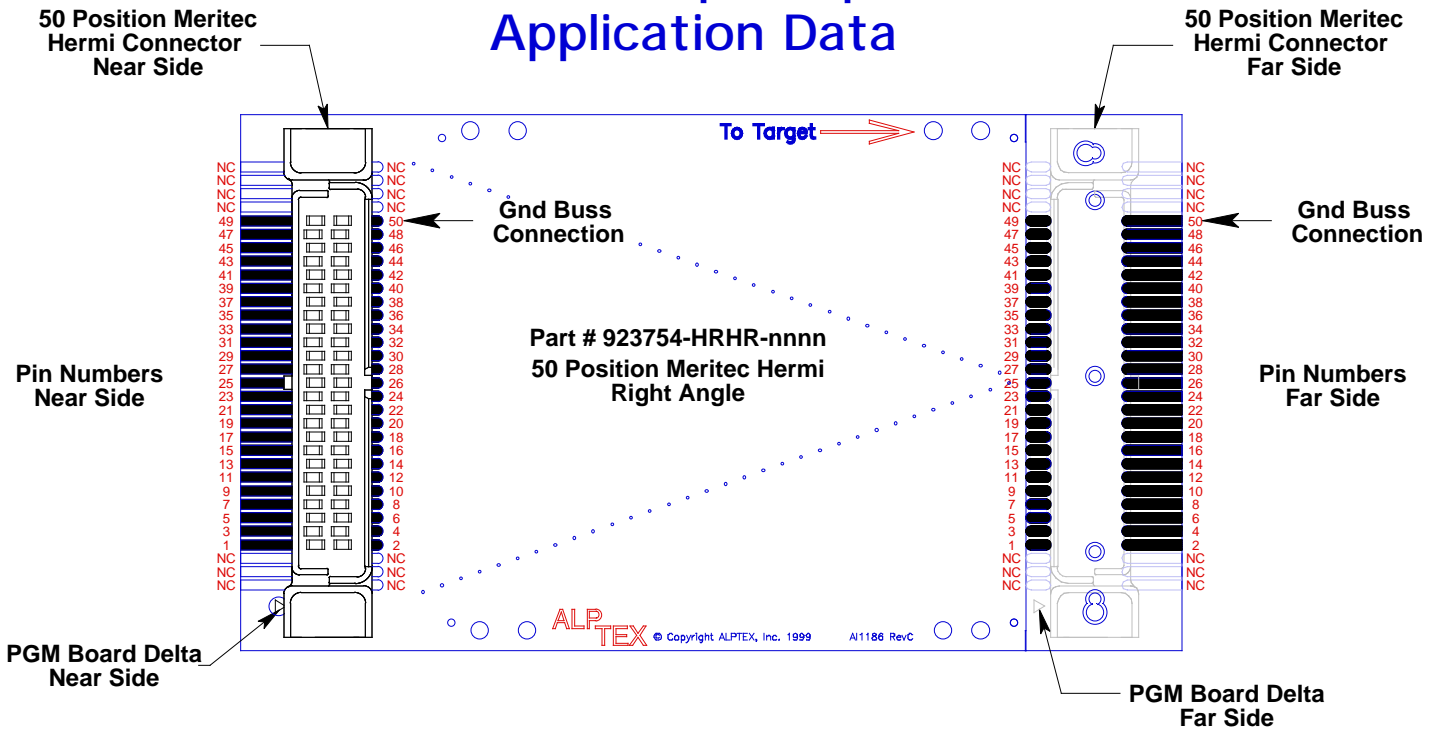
Application Data

50 Position Meritec Hermi Connector Near Side

50 Position Meritec Hermi Connector Far Side

To Target

NC
NC
NC
NC
49
47
45
43
41
39
37
35
33
31
29
27
25
23
21
19
17
15
13
11
9
7
5
3
1
NC
NC
NC

NC
NC
NC
NC
50
48
46
44
42
40
38
36
34
32
30
28
26
24
22
20
18
16
14
12
10
8
6
4
2
NC
NC
NC

Gnd Buss Connection

Gnd Buss Connection

Pin Numbers Near Side

Part # 923754-HRHR-nnnn
50 Position Meritec Hermi Right Angle

Pin Numbers Far Side

NC
NC
NC
NC
49
47
45
43
41
39
37
35
33
31
29
27
25
23
21
19
17
15
13
11
9
7
5
3
1
NC
NC
NC

NC
NC
NC
NC
50
48
46
44
42
40
38
36
34
32
30
28
26
24
22
20
18
16
14
12
10
8
6
4
2
NC
NC
NC

ALPTEX © Copyright ALPTEX, Inc. 1999 AI1186 RevC

PGM Board Delta Near Side

PGM Board Delta Far Side